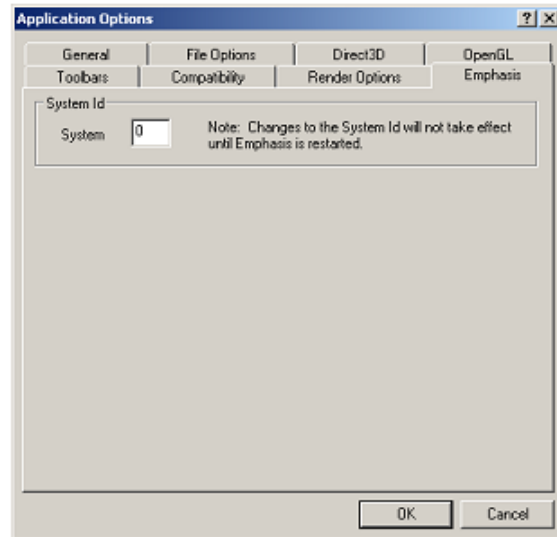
Application Options

?
X

General
File Options
Direct3D
OpenGL
Toolbars
Compatibility
Render Options
Emphasis

System Id
System
0
Note: Changes to the System Id will not take effect until Emphasis is restarted.

OK
Cancel